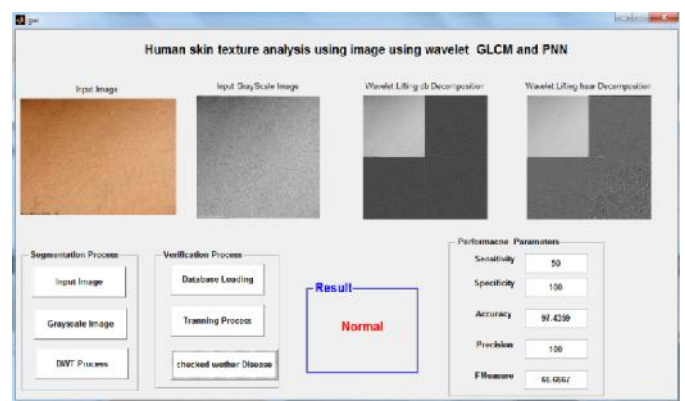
gui

Human skin texture analysis using image using wavelet GLCM and PNN

Input Image

Input GrayScale Image

Wavelet Lifting db Decomposition

Wavelet Lifting haar Decomposition

Segmentation Process

Input Image

Grayscale Image

DWT Process

Verification Process

Database Loading

Tranning Process

checked wether Disease

Result

Normal

Performacne Parameters

Sensitivity 50

Specificity 100

Accuracy 97.4359

Precision 100

FMeasure 66.6667